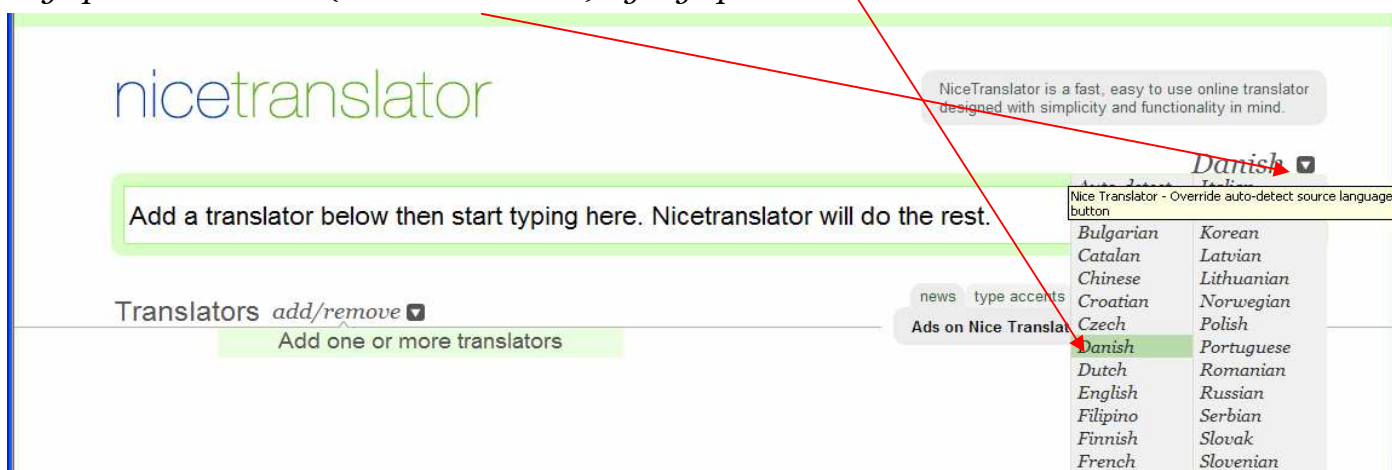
nicetranslator

NiceTranslator is a fast, easy to use online translator designed with simplicity and functionality in mind.

Danish

Auto-detect Italian

Nice Translator - Override auto-detect source language button

Add a translator below then start typing here. Nicetranslator will do the rest.

| | |
|---|---|
| Bulgarian | Korean |
| Catalan | Latvian |
| Chinese | Lithuanian |
| Croatian | Norwegian |
| Czech | Polish |
| Danish | Portuguese |
| Dutch | Romanian |
| English | Russian |
| Filipino | Serbian |
| Finnish | Slovak |
| French | Slovenian |

news type accents

Ads on Nice Translat

Translators add/remove

Add one or more translators